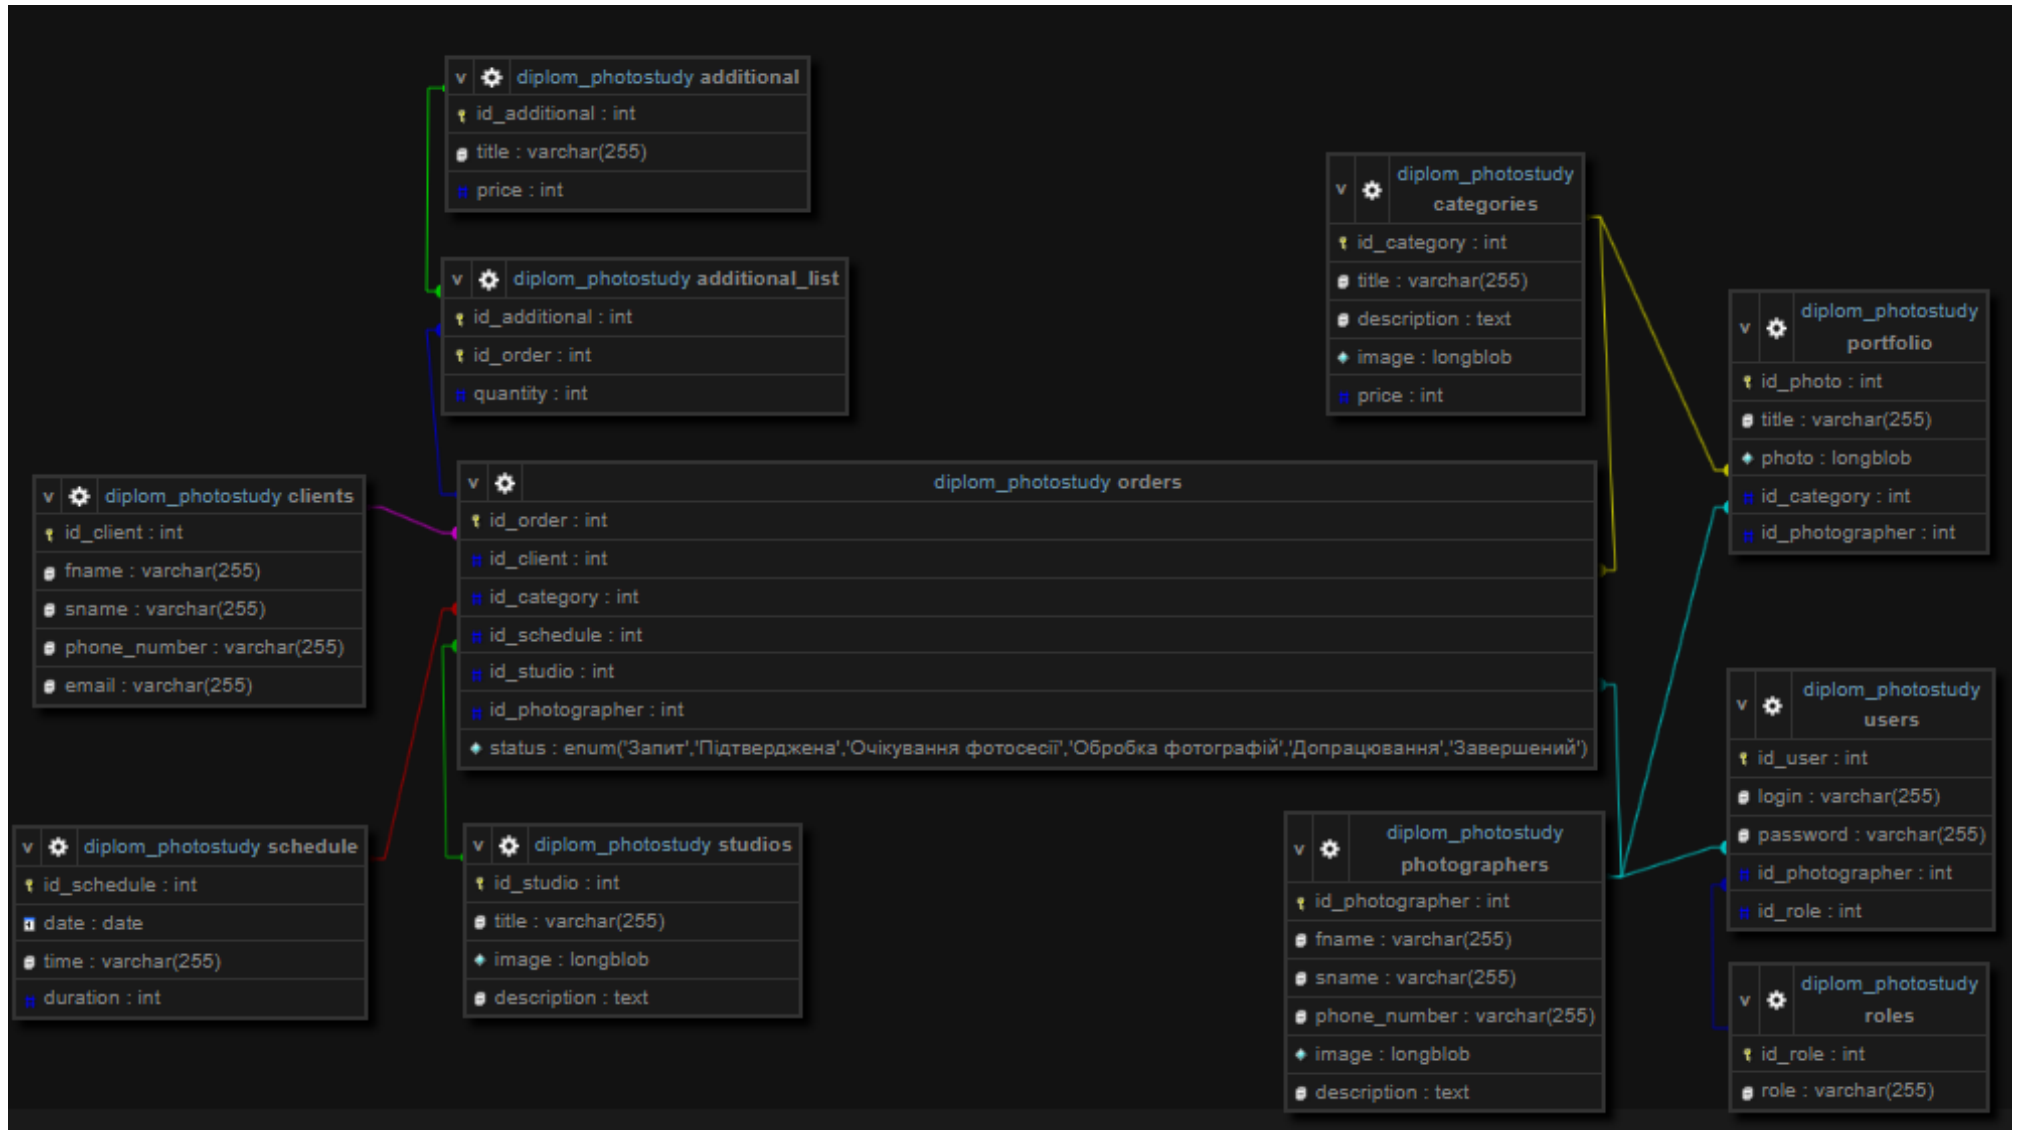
v diplom_photostudy additional
id_additional : int
title : varchar(255)
price : int

v diplom_photostudy additional_list
id_additional : int
id_order : int
quantity : int

v diplom_photostudy categories
id_category : int
title : varchar(255)
description : text
image : longblob
price : int

v diplom_photostudy portfolio
id_photo : int
title : varchar(255)
photo : longblob
id_category : int
id_photographer : int

v diplom_photostudy clients
id_client : int
fname : varchar(255)
sname : varchar(255)
phone_number : varchar(255)
email : varchar(255)

v diplom_photostudy orders
id_order : int
id_client : int
id_category : int
id_schedule : int
id_studio : int
id_photographer : int
status : enum('Запит','Підтверджена','Очікування фотосесії','Обробка фотографій','Допрацювання','Завершений')

v diplom_photostudy users
id_user : int
login : varchar(255)
password : varchar(255)
id_photographer : int
id_role : int

v diplom_photostudy schedule
id_schedule : int
date : date
time : varchar(255)
duration : int

v diplom_photostudy studios
id_studio : int
title : varchar(255)
image : longblob
description : text

v diplom_photostudy photographers
id_photographer : int
fname : varchar(255)
sname : varchar(255)
phone_number : varchar(255)
image : longblob
description : text

v diplom_photostudy roles
id_role : int
role : varchar(255)